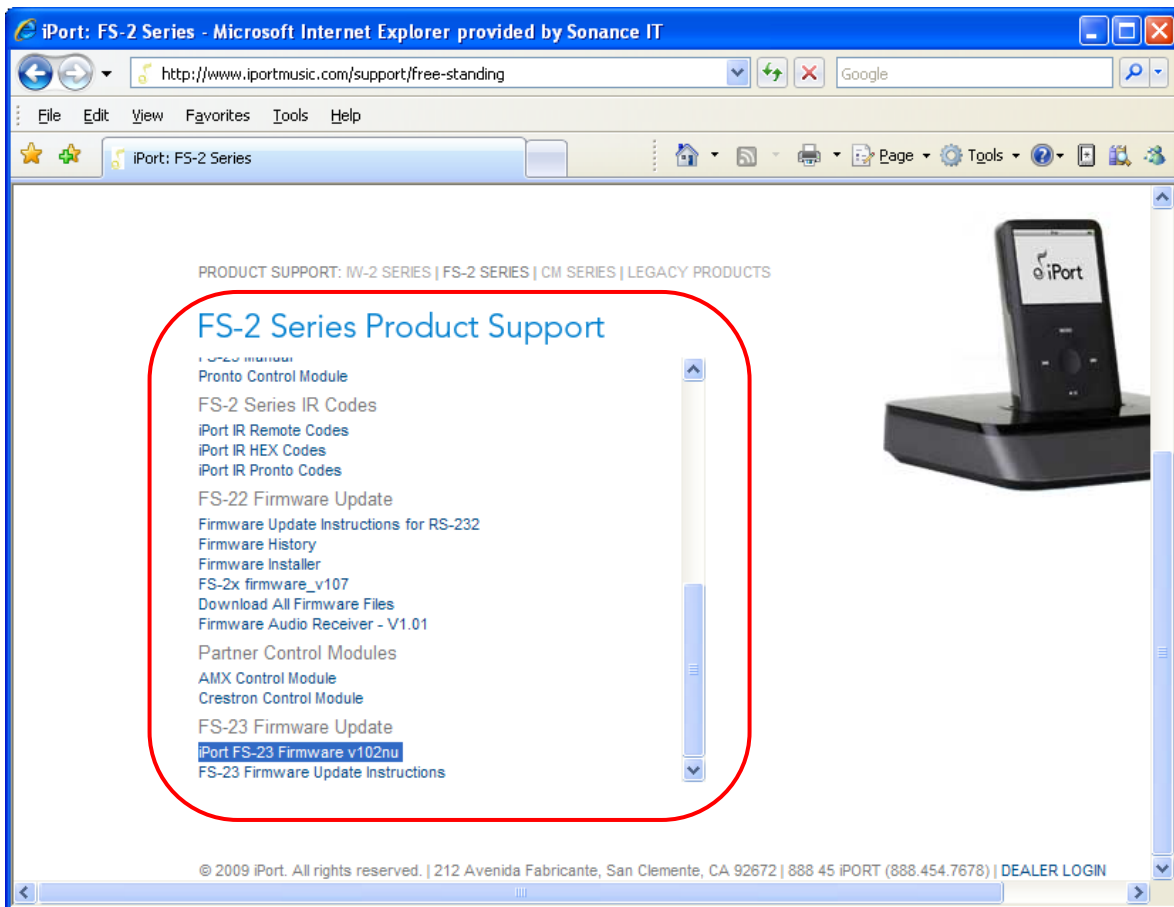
iPort: FS-2 Series - Microsoft Internet Explorer provided by Sonance IT

http://www.iportmusic.com/support/free-standing

Google

File Edit View Favorites Tools Help

iPort: FS-2 Series

Page Tools

PRODUCT SUPPORT: IW-2 SERIES | FS-2 SERIES | CM SERIES | LEGACY PRODUCTS

FS-2 Series Product Support

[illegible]
Pronto Control Module

FS-2 Series IR Codes
iPort IR Remote Codes
iPort IR HEX Codes
iPort IR Pronto Codes

FS-22 Firmware Update
Firmware Update Instructions for RS-232
Firmware History
Firmware Installer
FS-2x firmware_v107
Download All Firmware Files
Firmware Audio Receiver - V1.01

Partner Control Modules
AMX Control Module
Crestron Control Module

FS-23 Firmware Update
iPort FS-23 Firmware v102nu
FS-23 Firmware Update Instructions

iPort

© 2009 iPort. All rights reserved. | 212 Avenida Fabricante, San Clemente, CA 92672 | 888 45 iPORT (888.454.7678) | DEALER LOGIN